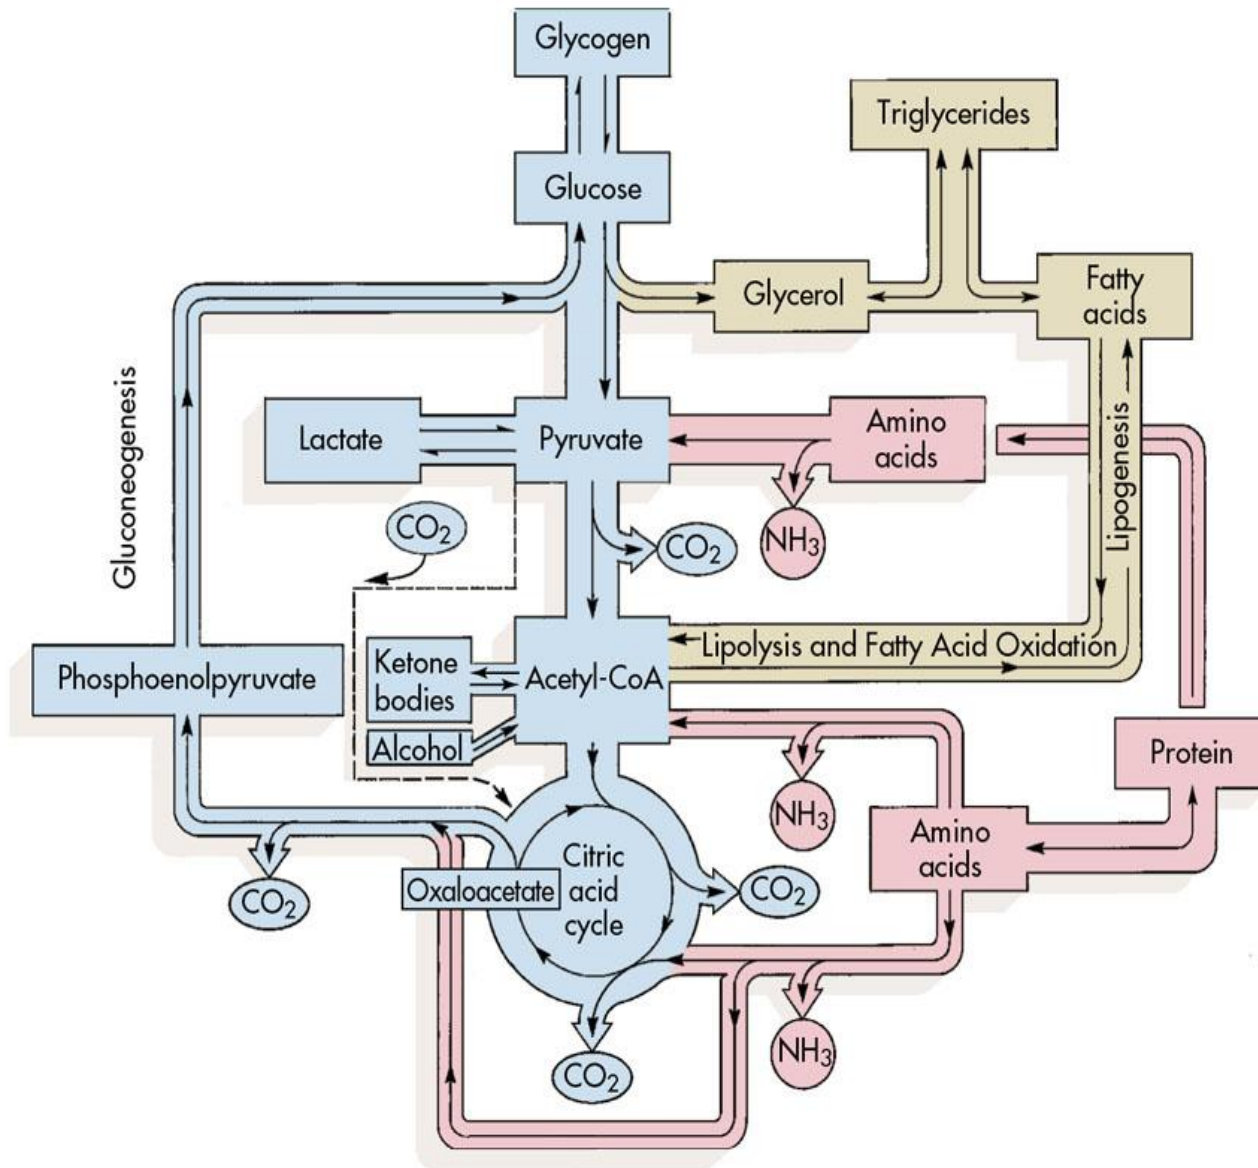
Glycogen

Glucose

Triglycerides

Glycerol

Fatty acids

Gluconeogenesis

Lactate

Pyruvate

Amino acids

Lipogenesis

$CO_2$

$CO_2$

$NH_3$

Lipolysis and Fatty Acid Oxidation

Phosphoenolpyruvate

Ketone bodies

Acetyl-CoA

Alcohol

Protein

$NH_3$

Amino acids

Citric acid cycle

Oxaloacetate

$CO_2$

$CO_2$

$CO_2$

$NH_3$